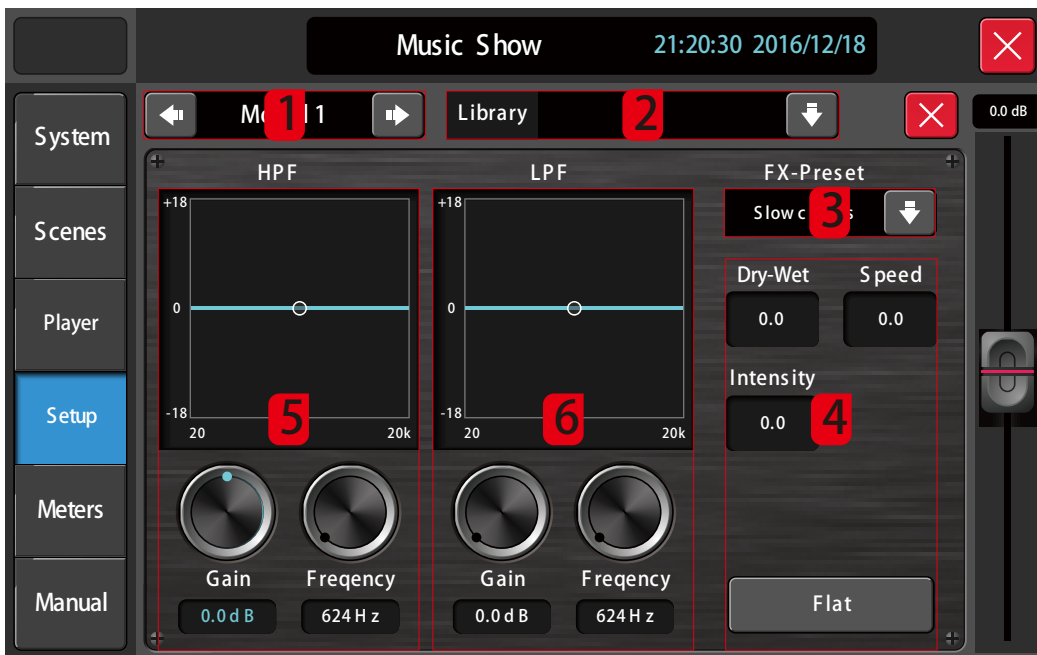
Music Show 21:20:30 2016/12/18

System
Scenes
Player
Setup
Meters
Manual

Mo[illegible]l 1 1
Library 2
0.0 dB

HPF
+18
0
-18
20
20k
5

LPF
+18
0
-18
20
20k
6

FX-Preset
Slow c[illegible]s 3
Dry-Wet
0.0
Speed
0.0
Intensity
0.0
4

Gain
0.0 d B
Freqency
624 H z
Gain
0.0 d B
Freqency
624 H z

Flat